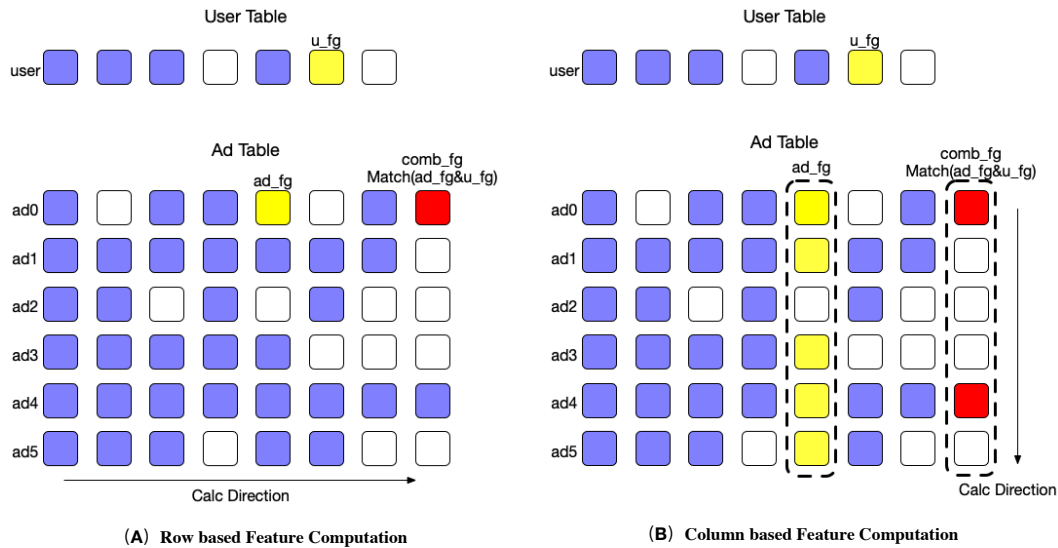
User Table

u_fg

user

Ad Table

ad_fg

comb_fg
Match(ad_fg&u_fg)

ad0
ad1
ad2
ad3
ad4
ad5

Calc Direction

(A) Row based Feature Computation

User Table

u_fg

user

Ad Table

ad_fg

comb_fg
Match(ad_fg&u_fg)

ad0
ad1
ad2
ad3
ad4
ad5

Calc Direction

(B) Column based Feature Computation